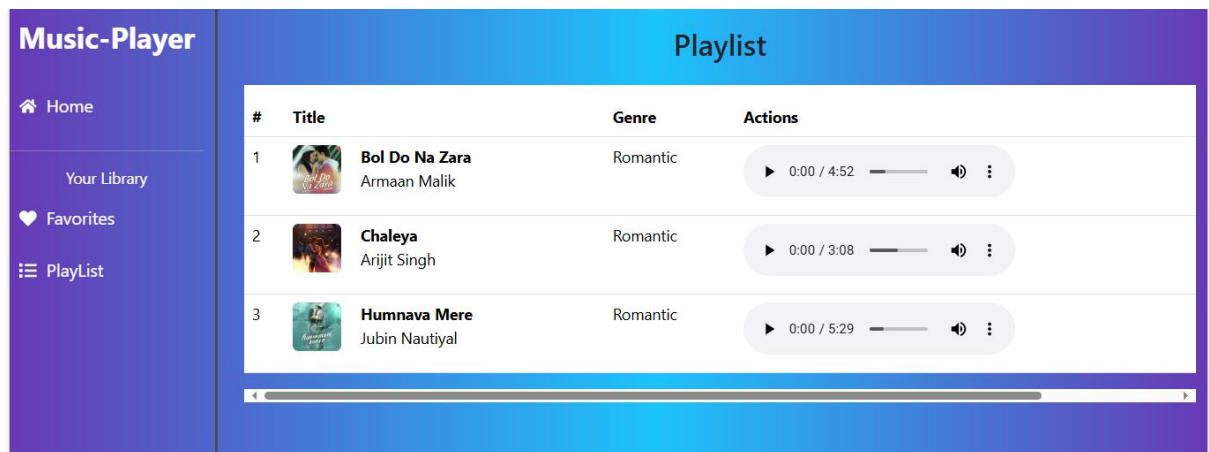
Music-Player

Home

Your Library

Favorites

PlayList

Playlist

| # | Title | Genre | Actions |
|---|---|---|---|
| 1 | Bol Do Na Zara Armaan Malik | Romantic | 0:00 / 4:52 |
| 2 | Chaleya Arijit Singh | Romantic | 0:00 / 3:08 |
| 3 | Humnava Mere Jubin Nautiyal | Romantic | 0:00 / 5:29 |